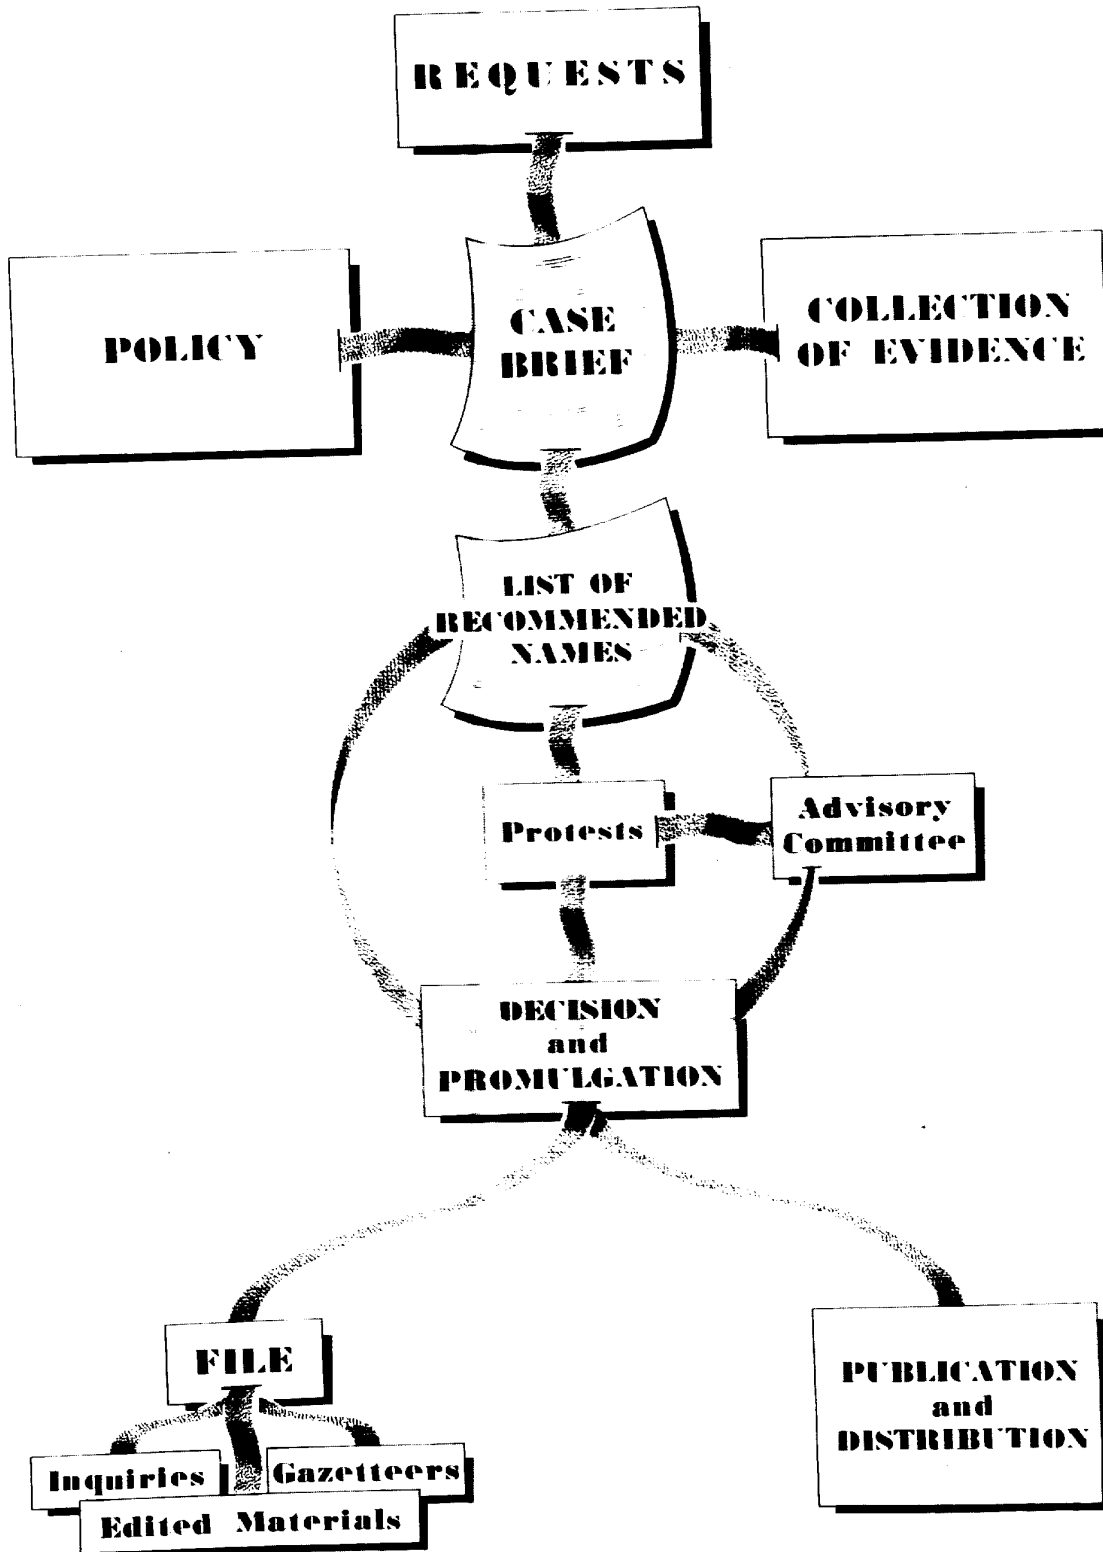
REQUESTS

POLICY

CASE BRIEF

COLLECTION OF EVIDENCE

LIST OF RECOMMENDED NAMES

Protests

Advisory Committee

DECISION and PROMULGATION

FILE

Inquiries

Gazetteers

Edited Materials

PUBLICATION and DISTRIBUTION